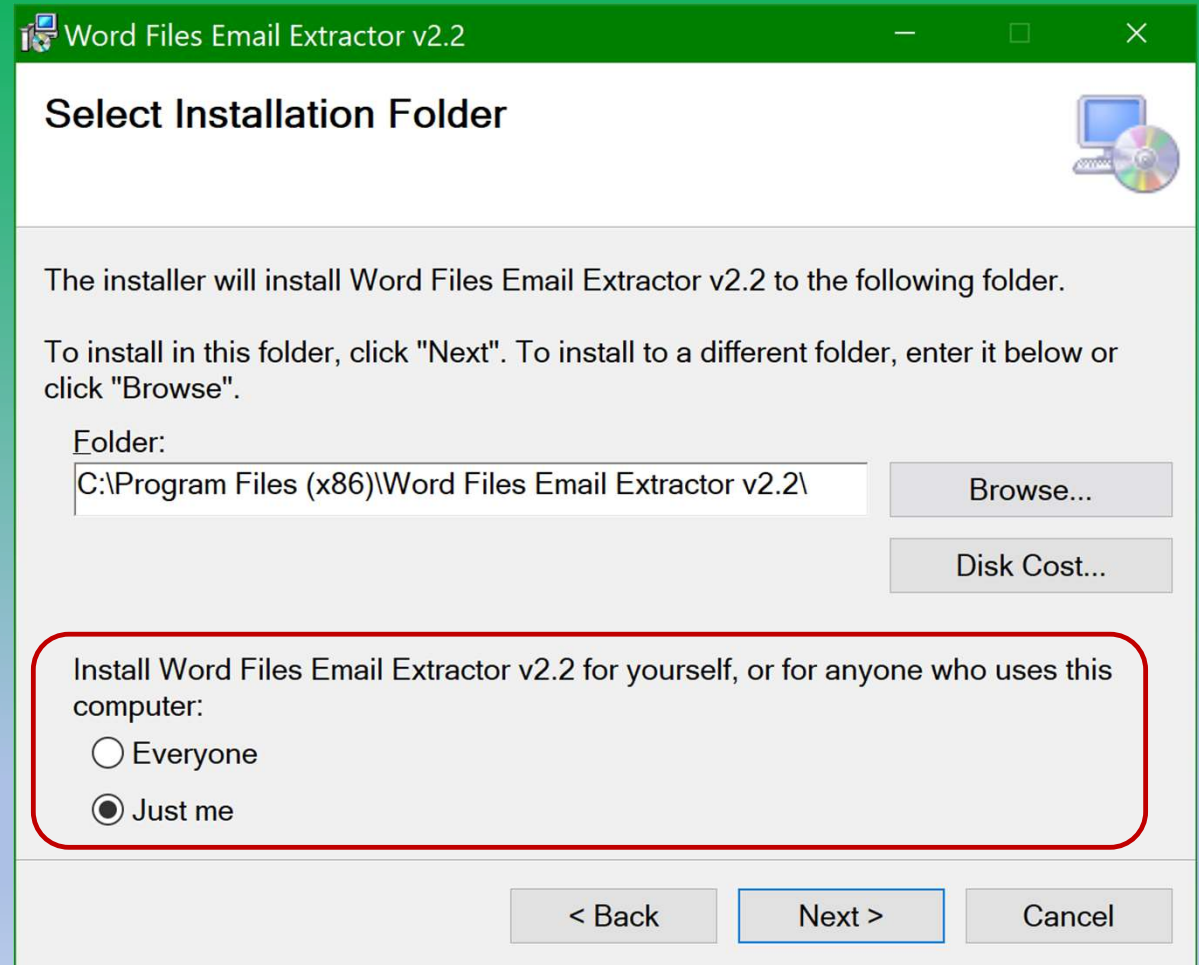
Word Files Email Extractor v2.2

Select Installation Folder

The installer will install Word Files Email Extractor v2.2 to the following folder.

To install in this folder, click "Next". To install to a different folder, enter it below or click "Browse".

Folder:

C:\Program Files (x86)\Word Files Email Extractor v2.2\

Browse...

Disk Cost...

Install Word Files Email Extractor v2.2 for yourself, or for anyone who uses this computer:

Everyone

Just me

< Back

Next >

Cancel